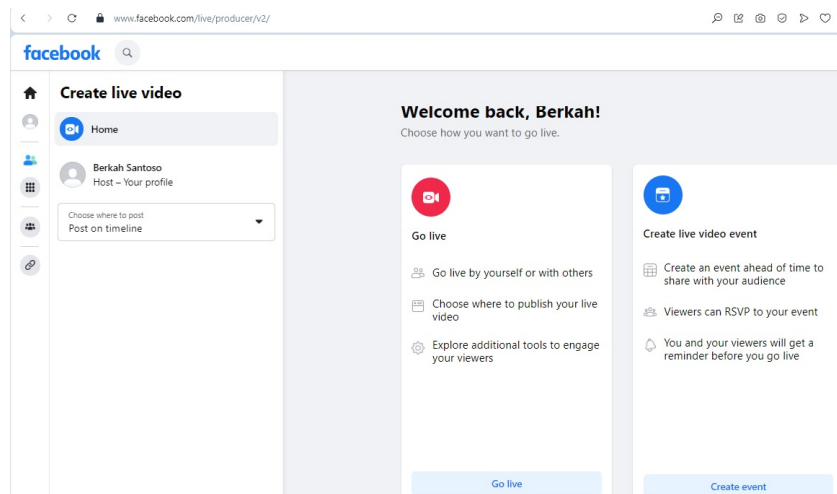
www.facebook.com/live/producer/v2/

facebook

Create live video

Home

Berkah Santoso
Host – Your profile

Choose where to post
Post on timeline

Welcome back, Berkah!
Choose how you want to go live.

Go live

Go live by yourself or with others

Choose where to publish your live video

Explore additional tools to engage your viewers

Go live

Create live video event

Create an event ahead of time to share with your audience

Viewers can RSVP to your event

You and your viewers will get a reminder before you go live

Create event